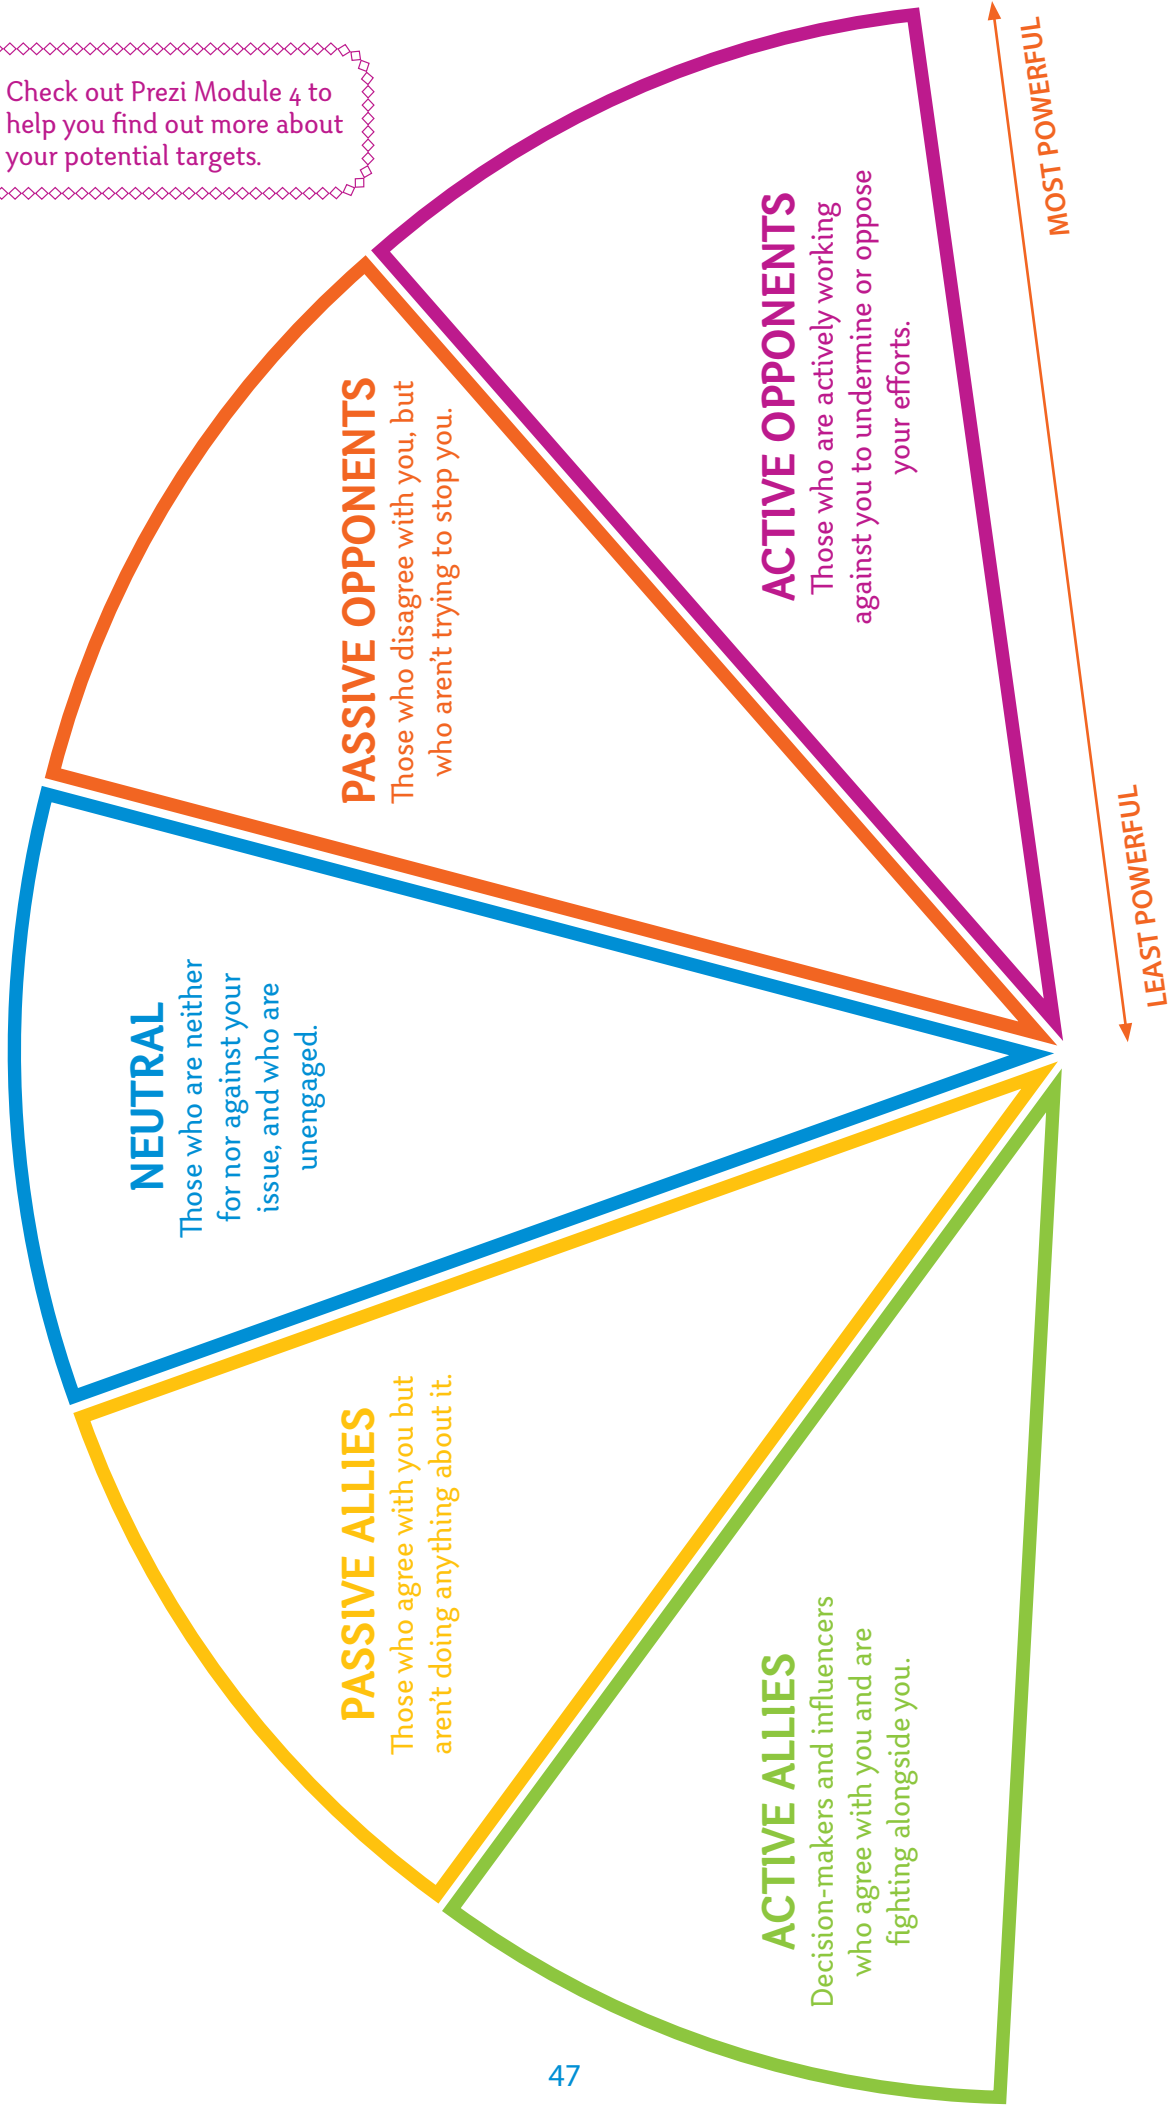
Check out Prezi Module 4 to help you find out more about your potential targets.

MOST POWERFUL

LEAST POWERFUL

ACTIVE OPPONENTS
Those who are actively working against you to undermine or oppose your efforts.

PASSIVE OPPONENTS
Those who disagree with you, but who aren't trying to stop you.

NEUTRAL
Those who are neither for nor against your issue, and who are unengaged.

PASSIVE ALLIES
Those who agree with you but aren't doing anything about it.

ACTIVE ALLIES
Decision-makers and influencers who agree with you and are fighting alongside you.

47